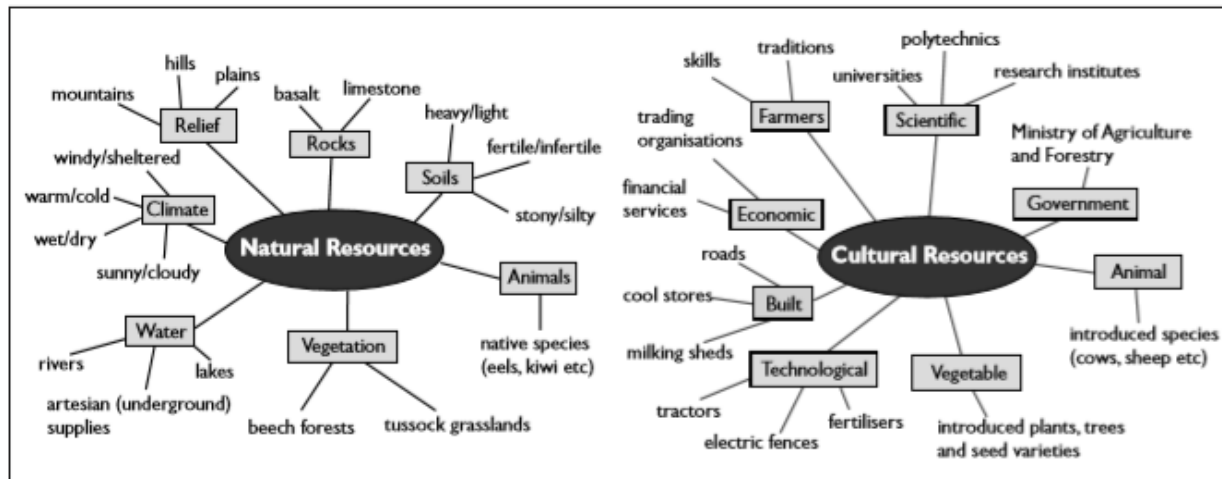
Natural Resources

Relief
mountains
hills
plains

Rocks
basalt
limestone

Soils
heavy/light
fertile/infertile
stony/silty

Climate
windy/sheltered
warm/cold
wet/dry
sunny/cloudy

Animals
native species (eels, kiwi etc)

Water
rivers
lakes
artesian (underground) supplies

Vegetation
beech forests
tussock grasslands

Cultural Resources

Farmers
skills
traditions

Scientific
universities
polytechnics
research institutes

Economic
trading organisations
financial services

Government
Ministry of Agriculture and Forestry

Animal
introduced species (cows, sheep etc)

Built
roads
cool stores
milking sheds

Technological
tractors
electric fences
fertilisers

Vegetable
introduced plants, trees and seed varieties